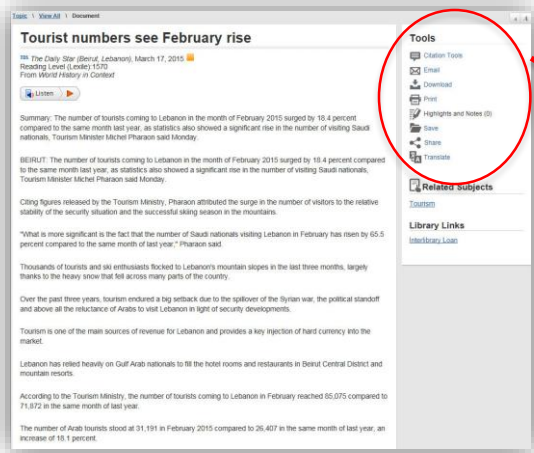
Topic \ View All \ Document

Tourist numbers see February rise

The Daily Star (Beirut, Lebanon), March 17, 2015
Reading Level (Lexile):1570
From World History in Context

Listen

Summary: The number of tourists coming to Lebanon in the month of February 2015 surged by 18.4 percent compared to the same month last year, as statistics also showed a significant rise in the number of visiting Saudi nationals, Tourism Minister Michel Pharaon said Monday.

BEIRUT: The number of tourists coming to Lebanon in the month of February 2015 surged by 18.4 percent compared to the same month last year, as statistics also showed a significant rise in the number of visiting Saudi nationals, Tourism Minister Michel Pharaon said Monday.

Citing figures released by the Tourism Ministry, Pharaon attributed the surge in the number of visitors to the relative stability of the security situation and the successful skiing season in the mountains.

"What is more significant is the fact that the number of Saudi nationals visiting Lebanon in February has risen by 65.5 percent compared to the same month of last year," Pharaon said.

Thousands of tourists and ski enthusiasts flocked to Lebanon's mountain slopes in the last three months, largely thanks to the heavy snow that fell across many parts of the country.

Over the past three years, tourism endured a big setback due to the spillover of the Syrian war, the political standoff and above all the reluctance of Arabs to visit Lebanon in light of security developments.

Tourism is one of the main sources of revenue for Lebanon and provides a key injection of hard currency into the market.

Lebanon has relied heavily on Gulf Arab nationals to fill the hotel rooms and restaurants in Beirut Central District and mountain resorts.

According to the Tourism Ministry, the number of tourists coming to Lebanon in February reached 85,075 compared to 71,872 in the same month of last year.

The number of Arab tourists stood at 31,191 in February 2015 compared to 26,407 in the same month of last year, an increase of 18.1 percent.

Tools
Citation Tools
Email
Download
Print
Highlights and Notes (0)
Save
Share
Translate

Related Subjects
Tourism

Library Links
Interlibrary Loan